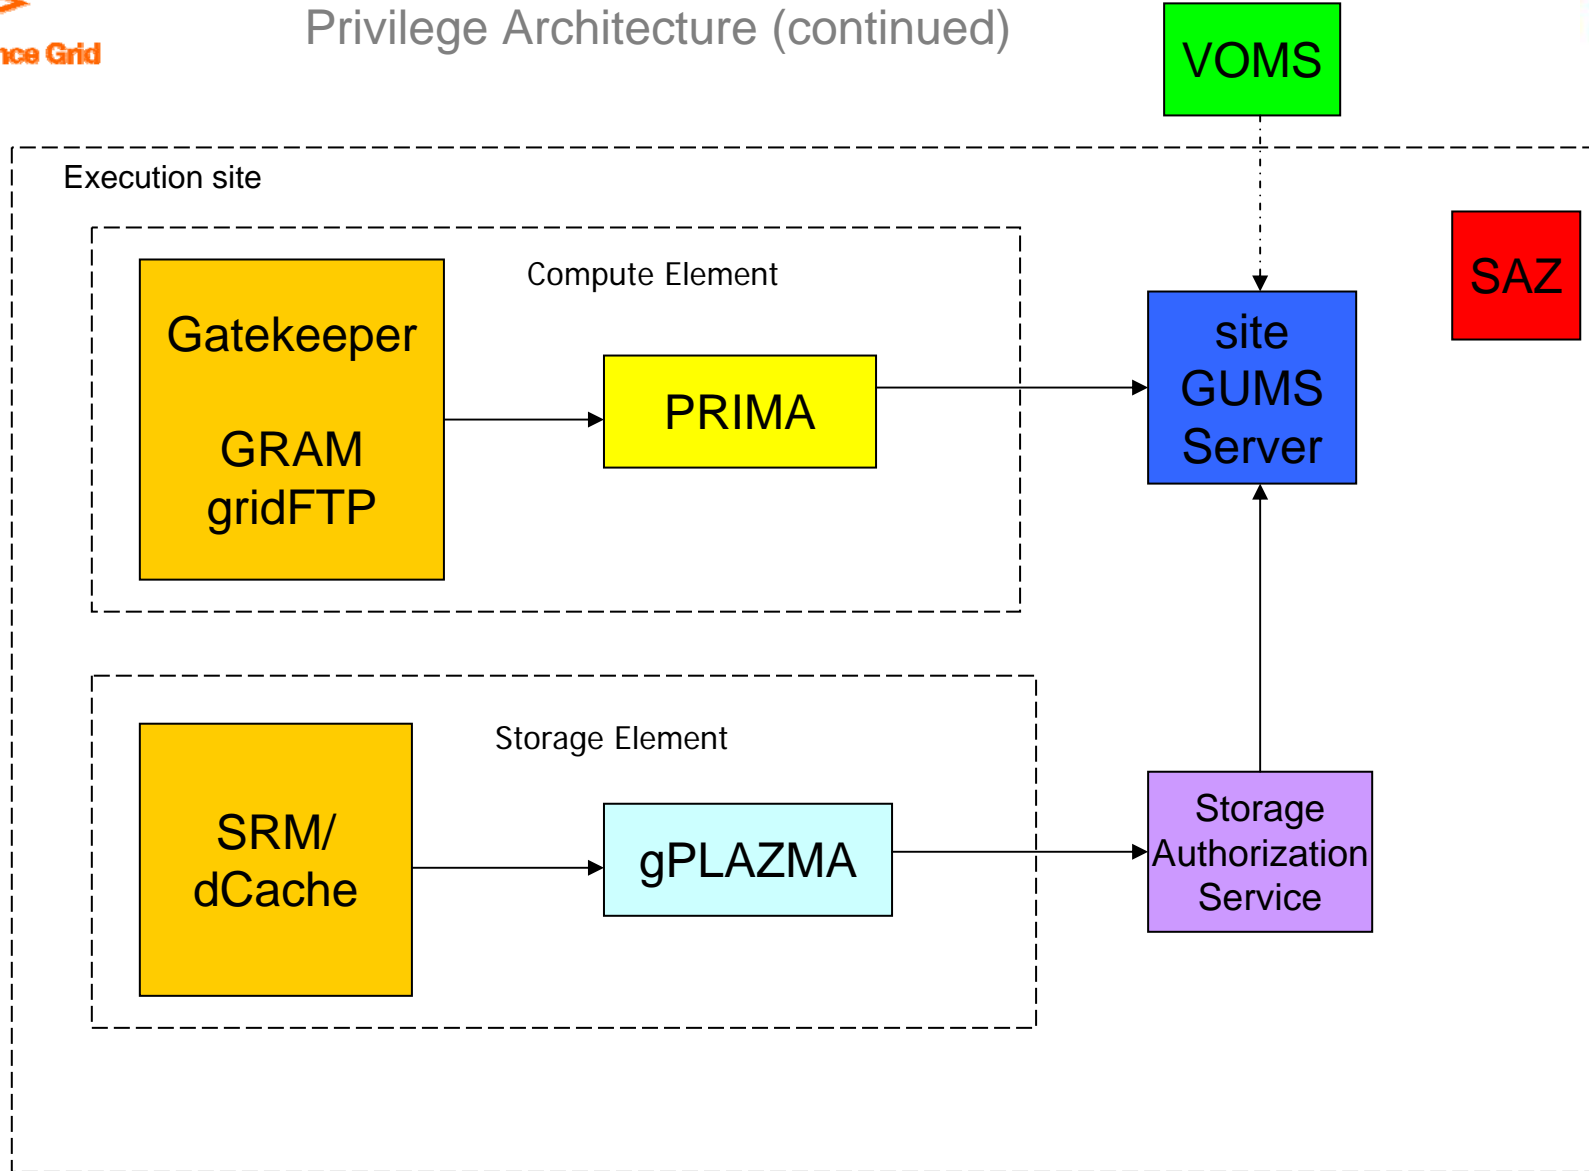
nce Grid

Privilege Architecture (continued)

VOMS

Execution site

Compute Element

Gatekeeper

GRAM
gridFTP

PRIMA

site
GUMS
Server

SAZ

Storage Element

SRM/
dCache

gPLAZMA

Storage
Authorization
Service